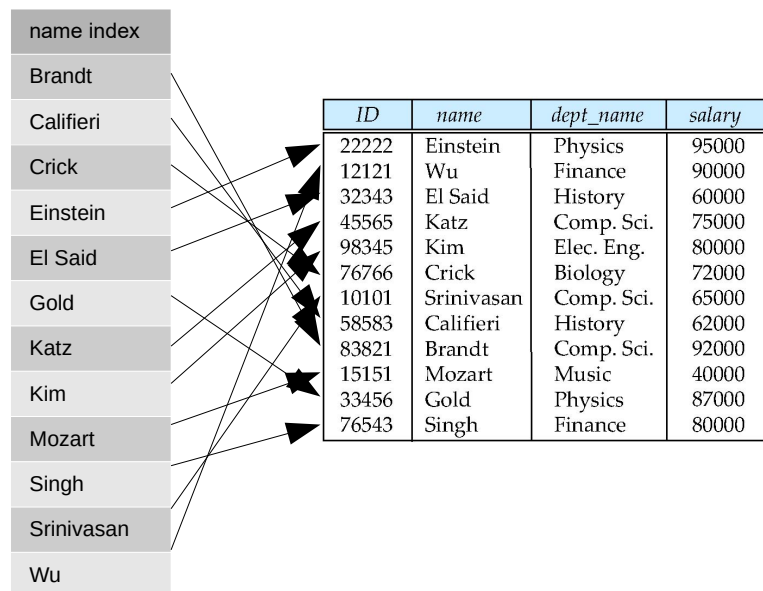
| name index |
|---|
| Brandt |
| Califieri |
| Crick |
| Einstein |
| El Said |
| Gold |
| Katz |
| Kim |
| Mozart |
| Singh |
| Srinivasan |
| Wu |

| ID | name | dept_name | salary |
|---|---|---|---|
| 22222 | Einstein | Physics | 95000 |
| 12121 | Wu | Finance | 90000 |
| 32343 | El Said | History | 60000 |
| 45565 | Katz | Comp. Sci. | 75000 |
| 98345 | Kim | Elec. Eng. | 80000 |
| 76766 | Crick | Biology | 72000 |
| 10101 | Srinivasan | Comp. Sci. | 65000 |
| 58583 | Califieri | History | 62000 |
| 83821 | Brandt | Comp. Sci. | 92000 |
| 15151 | Mozart | Music | 40000 |
| 33456 | Gold | Physics | 87000 |
| 76543 | Singh | Finance | 80000 |